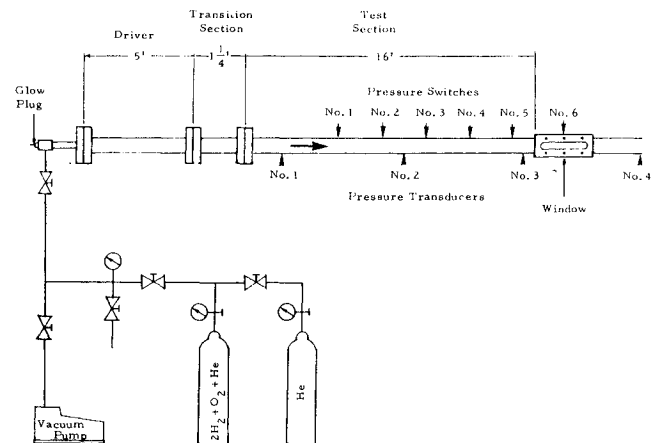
Transition Section

Test Section

Driver

5'

$1\frac{1}{4}$'

16'

Glow Plug

Pressure Switches

No. 1 No. 2 No. 3 No. 4 No. 5 No. 6

No. 1 No. 2 No. 3 No. 4

Pressure Transducers

Window

$2H_2 + O_2 + He$

He

Vacuum Pump